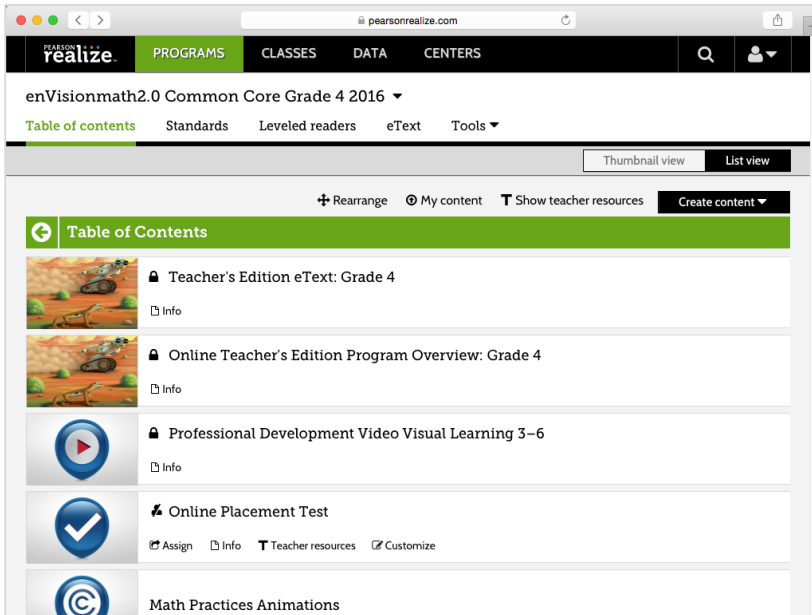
pearsonrealize.com

PEARSON realize.

PROGRAMS CLASSES DATA CENTERS

enVisionmath2.0 Common Core Grade 4 2016

Table of contents Standards Leveled readers eText Tools

Thumbnail view List view

Rearrange My content Show teacher resources Create content

Table of Contents

Teacher's Edition eText: Grade 4

Info

Online Teacher's Edition Program Overview: Grade 4

Info

Professional Development Video Visual Learning 3–6

Info

Online Placement Test

Assign Info Teacher resources Customize

Math Practices Animations